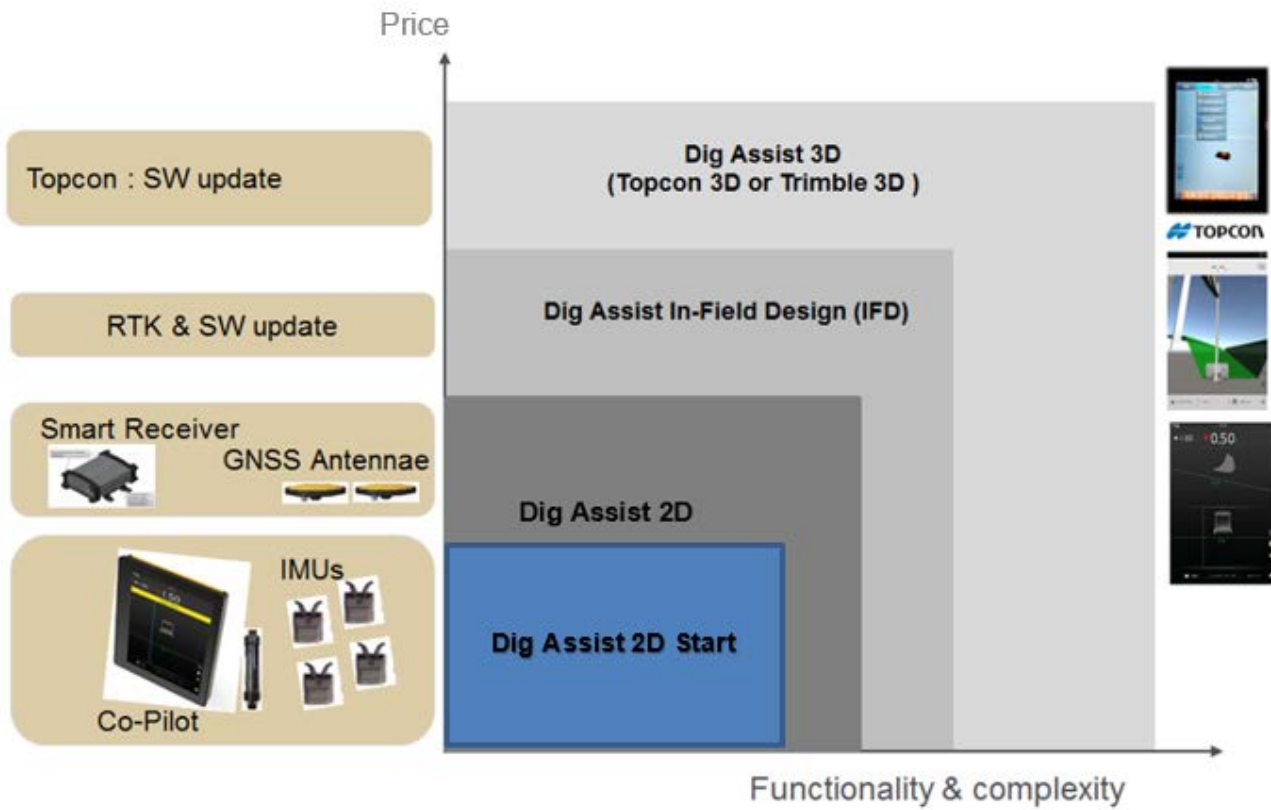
Price

Topcon : SW update

RTK & SW update

Smart Receiver

GNSS Antennae

IMUs

Co-Pilot

Dig Assist 3D
(Topcon 3D or Trimble 3D )

Dig Assist In-Field Design (IFD)

Dig Assist 2D

Dig Assist 2D Start

TOPCON

0.50

Functionality & complexity